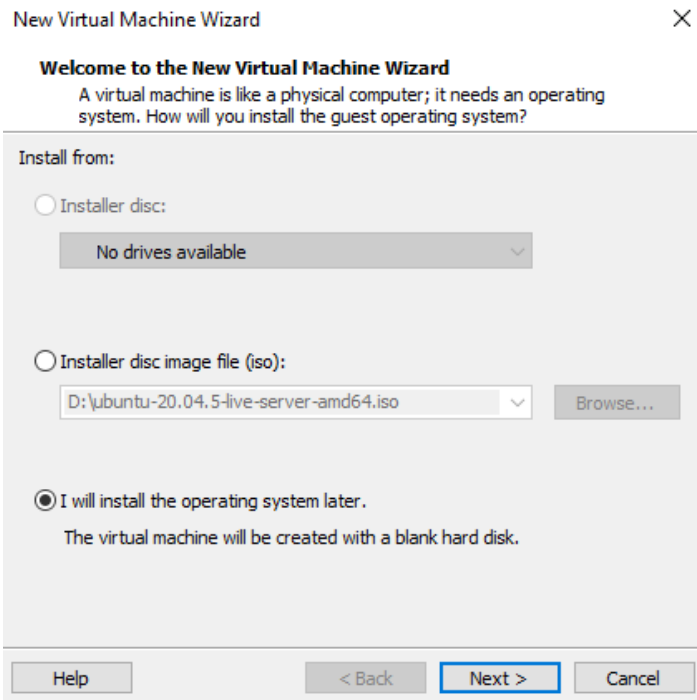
New Virtual Machine Wizard

Welcome to the New Virtual Machine Wizard

A virtual machine is like a physical computer; it needs an operating system. How will you install the guest operating system?

Install from:

Installer disc:

No drives available

Installer disc image file (iso):

D:\ubuntu-20.04.5-live-server-amd64.iso

Browse...

I will install the operating system later.

The virtual machine will be created with a blank hard disk.

Help

< Back

Next >

Cancel